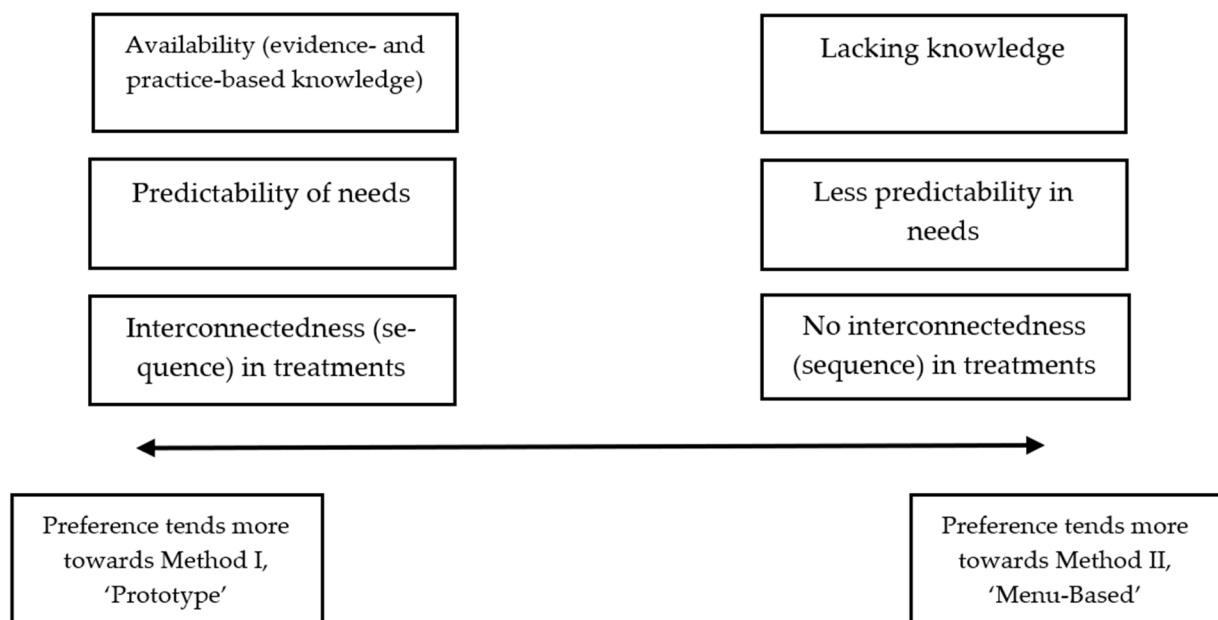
Availability (evidence- and practice-based knowledge)

Lacking knowledge

Predictability of needs

Less predictability in needs

Interconnectedness (sequence) in treatments

No interconnectedness (sequence) in treatments

Preference tends more towards Method I, 'Prototype'

Preference tends more towards Method II, 'Menu-Based'